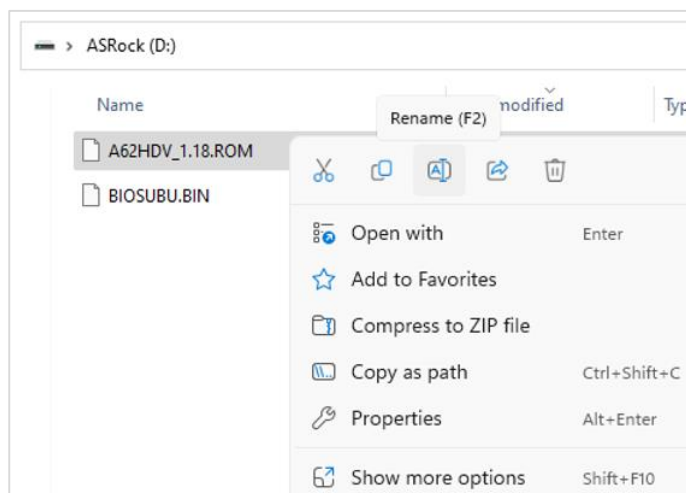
> ASRock (D:)

Name

Rename (F2)

modified

Typ

A62HDV_1.18.ROM

BIOSUBU.BIN

Open with Enter

Add to Favorites

Compress to ZIP file

Copy as path Ctrl+Shift+C

Properties Alt+Enter

Show more options Shift+F10